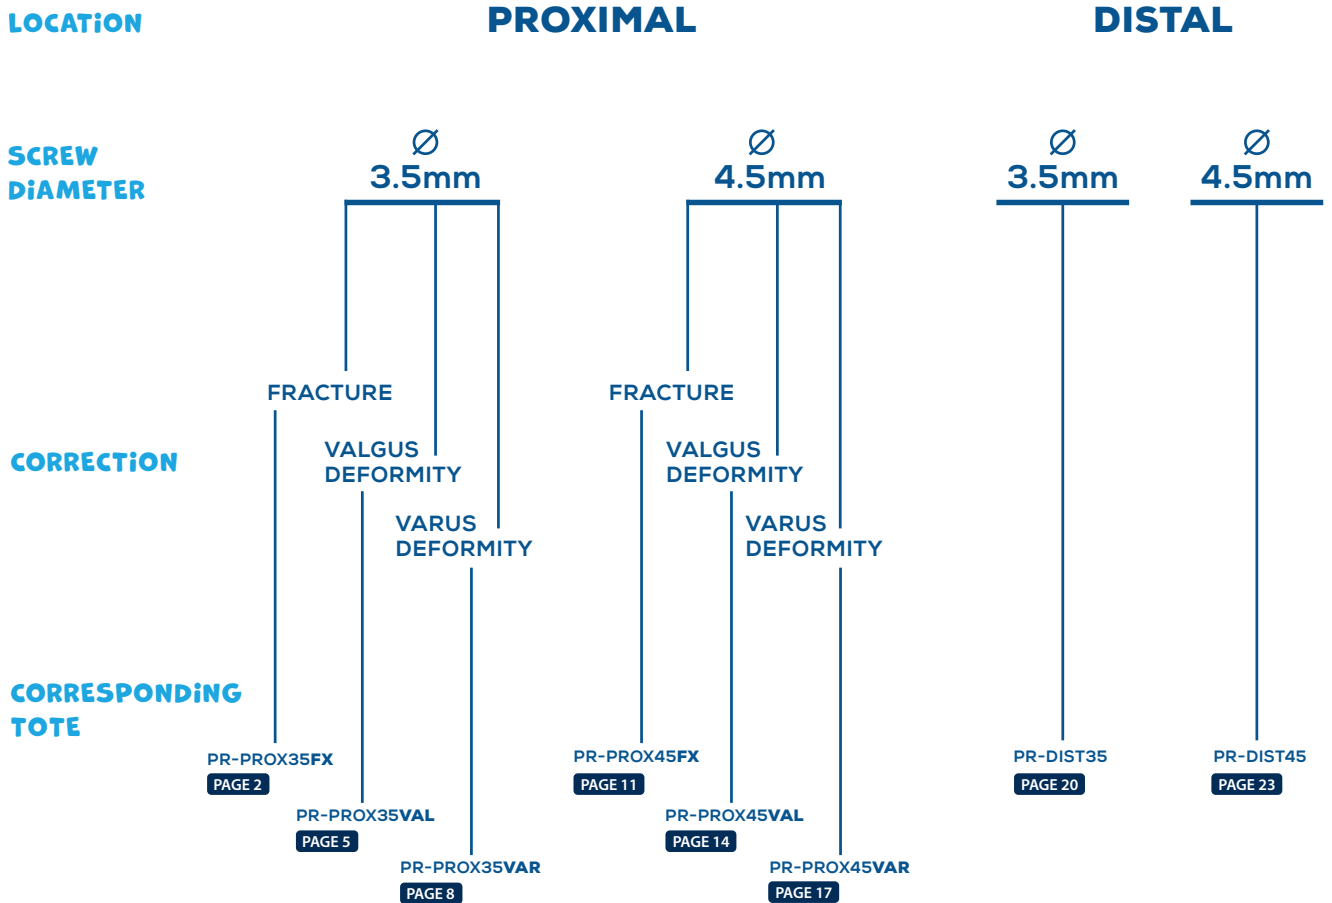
LOCATION

PROXIMAL

DISTAL

SCREW DIAMETER

Ø 3.5mm

Ø 4.5mm

Ø 3.5mm

Ø 4.5mm

CORRECTION

FRACTURE

VALGUS DEFORMITY

VARUS DEFORMITY

FRACTURE

VALGUS DEFORMITY

VARUS DEFORMITY

CORRESPONDING TOTE

PR-PROX35FX
PAGE 2

PR-PROX35VAL
PAGE 5

PR-PROX35VAR
PAGE 8

PR-PROX45FX
PAGE 11

PR-PROX45VAL
PAGE 14

PR-PROX45VAR
PAGE 17

PR-DIST35
PAGE 20

PR-DIST45
PAGE 23